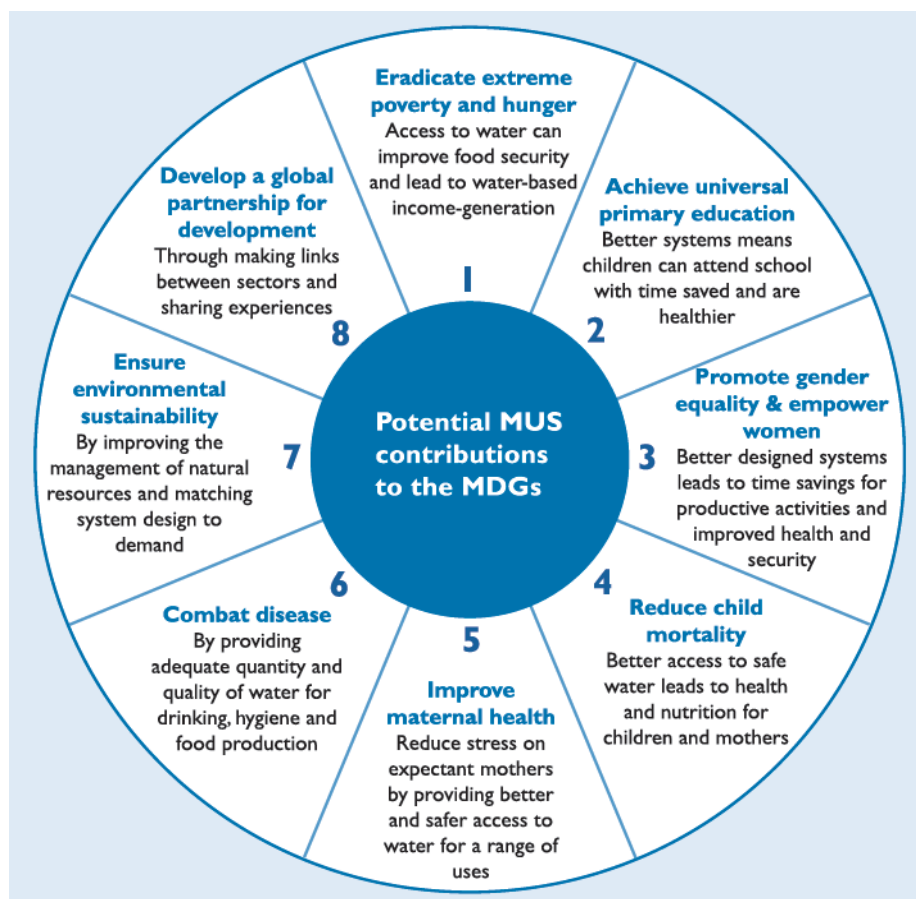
Potential MUS contributions to the MDGs

1
Eradicate extreme poverty and hunger
Access to water can improve food security and lead to water-based income-generation

2
Achieve universal primary education
Better systems means children can attend school with time saved and are healthier

3
Promote gender equality & empower women
Better designed systems leads to time savings for productive activities and improved health and security

4
Reduce child mortality
Better access to safe water leads to health and nutrition for children and mothers

5
Improve maternal health
Reduce stress on expectant mothers by providing better and safer access to water for a range of uses

6
Combat disease
By providing adequate quantity and quality of water for drinking, hygiene and food production

7
Ensure environmental sustainability
By improving the management of natural resources and matching system design to demand

8
Develop a global partnership for development
Through making links between sectors and sharing experiences